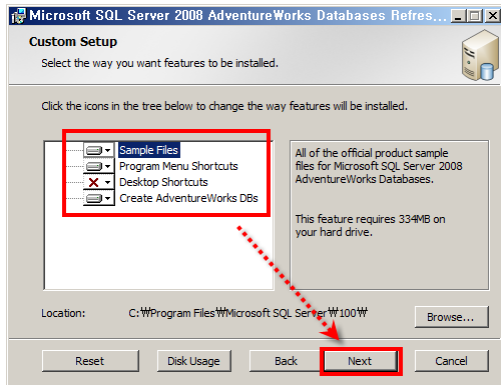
Microsoft SQL Server 2008 AdventureWorks Databases Refres...

Custom Setup

Select the way you want features to be installed.

Click the icons in the tree below to change the way features will be installed.

Sample Files
Program Menu Shortcuts
Desktop Shortcuts
Create AdventureWorks DBs

All of the official product sample files for Microsoft SQL Server 2008 AdventureWorks Databases.

This feature requires 334MB on your hard drive.

Location: C:₩Program Files₩Microsoft SQL Server₩100₩

Browse...

Reset
Disk Usage
Back
Next
Cancel